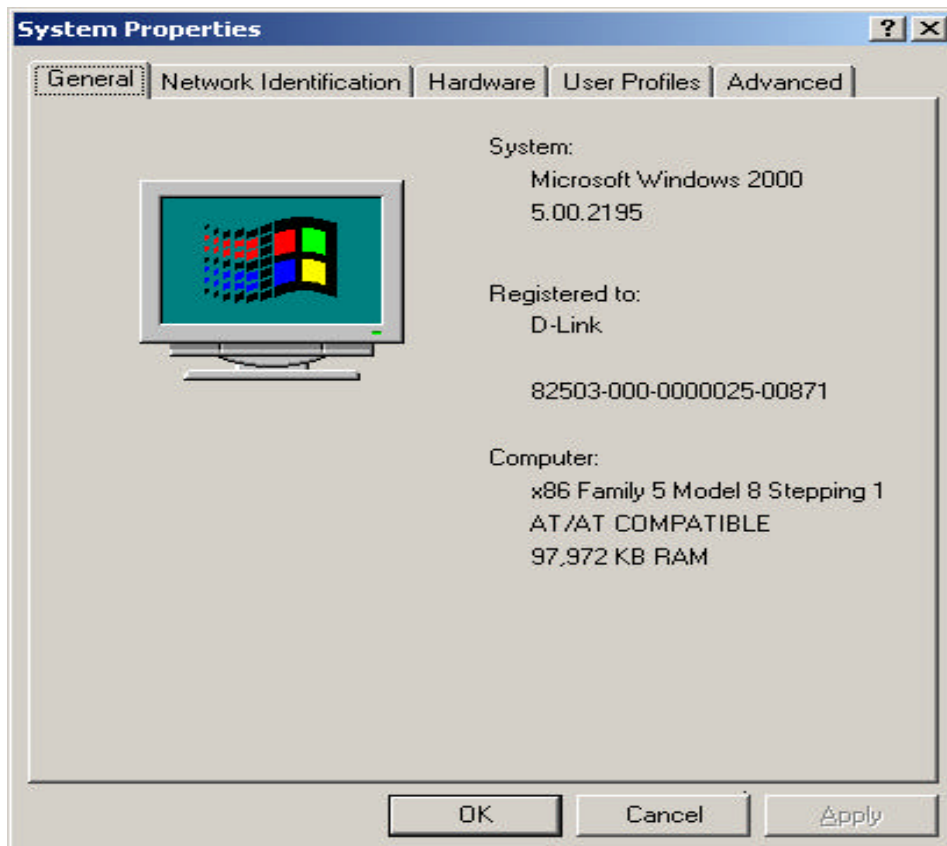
System Properties

?

General | Network Identification | Hardware | User Profiles | Advanced

System:
Microsoft Windows 2000
5.00.2195

Registered to:
D-Link

82503-000-0000025-00871

Computer:
x86 Family 5 Model 8 Stepping 1
AT/AT COMPATIBLE
97,972 KB RAM

OK Cancel Apply